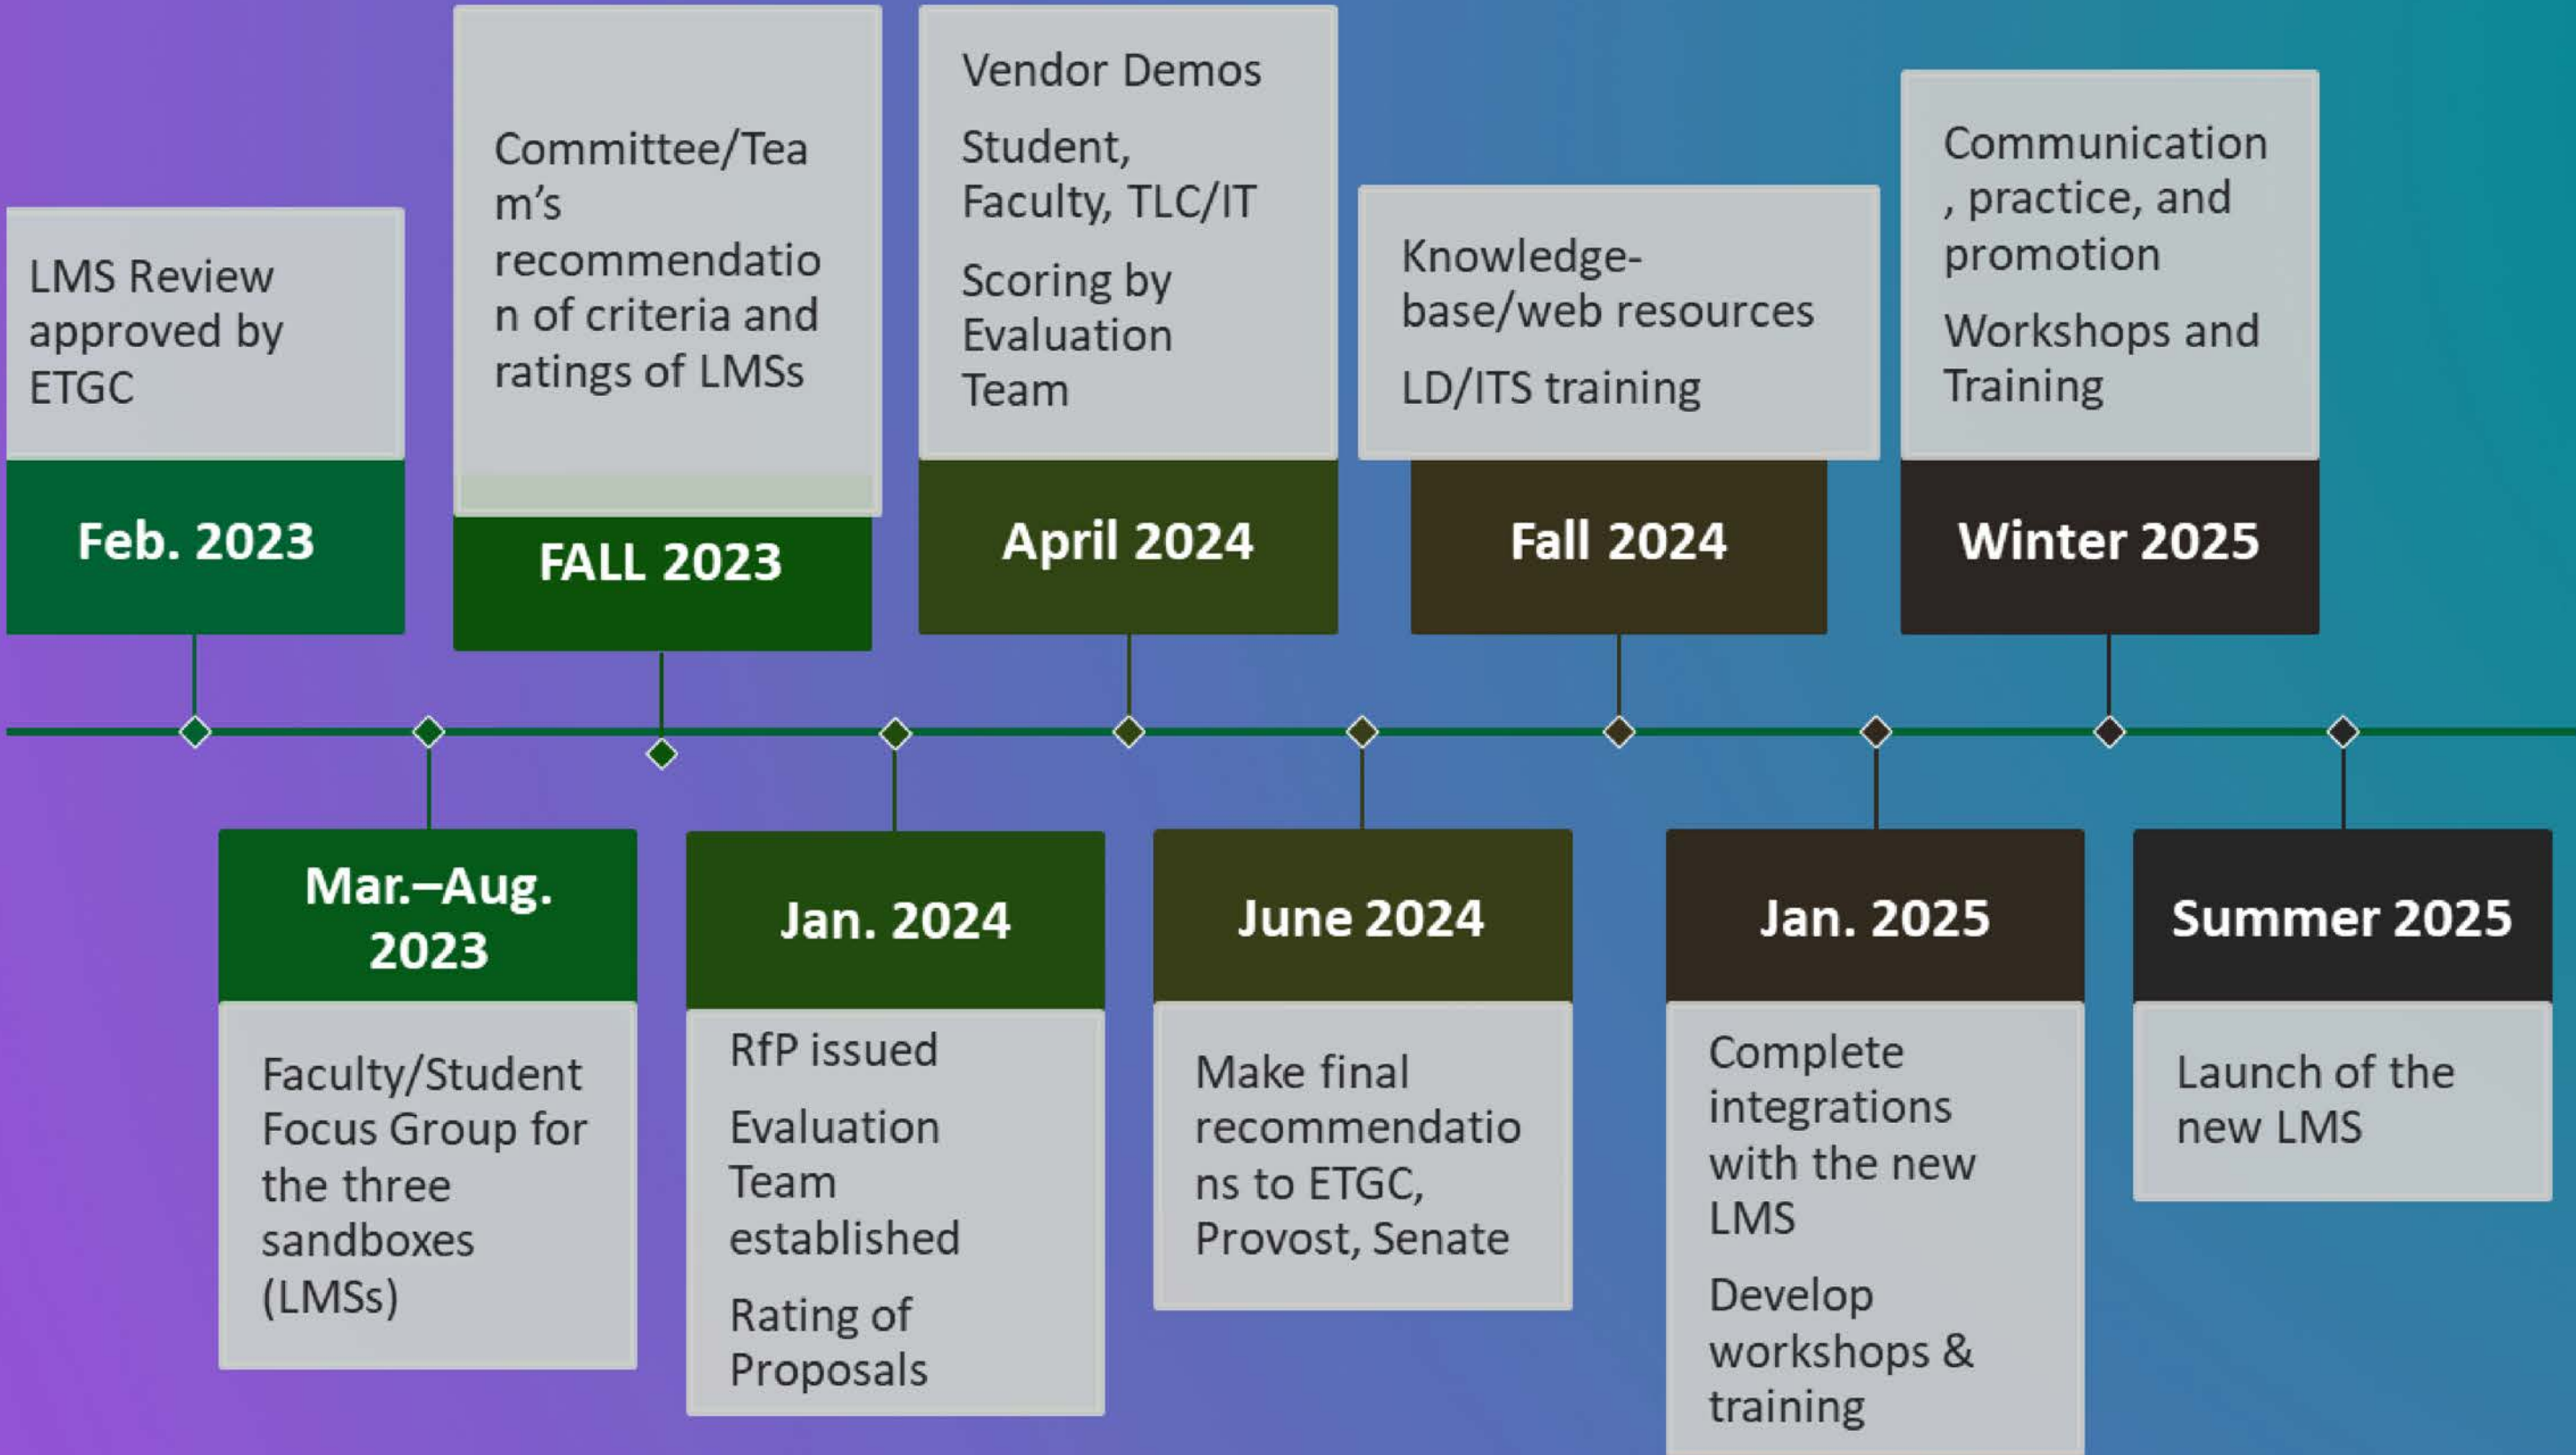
LMS Review approved by ETGC

Feb. 2023

Mar.–Aug. 2023

Faculty/Student Focus Group for the three sandboxes (LMSs)

Committee/Team's recommendation of criteria and ratings of LMSs

FALL 2023

Jan. 2024

RfP issued

Evaluation Team established

Rating of Proposals

Vendor Demos

Student, Faculty, TLC/IT

Scoring by Evaluation Team

April 2024

June 2024

Make final recommendations to ETGC, Provost, Senate

Knowledge-base/web resources

LD/ITS training

Fall 2024

Jan. 2025

Complete integrations with the new LMS

Develop workshops & training

Communication, practice, and promotion

Workshops and Training

Winter 2025

Summer 2025

Launch of the new LMS